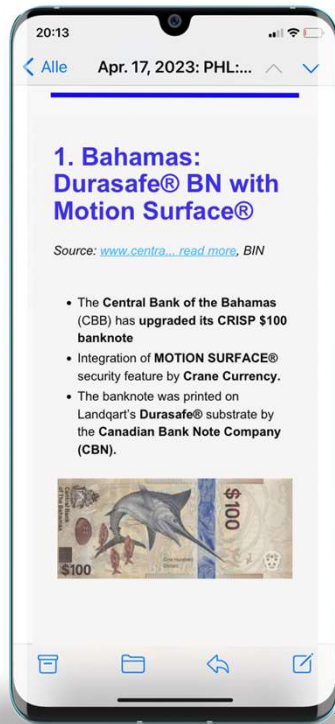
20:13

< Alle Apr. 17, 2023: PHL:...

1. Bahamas: Durasafe® BN with Motion Surface®

Source: www.centra... read more, BIN

- The Central Bank of the Bahamas (CBB) has upgraded its CRISP $100 banknote
- Integration of MOTION SURFACE® security feature by Crane Currency.
- The banknote was printed on Landqart's Durasafe® substrate by the Canadian Bank Note Company (CBN).

$100

$100